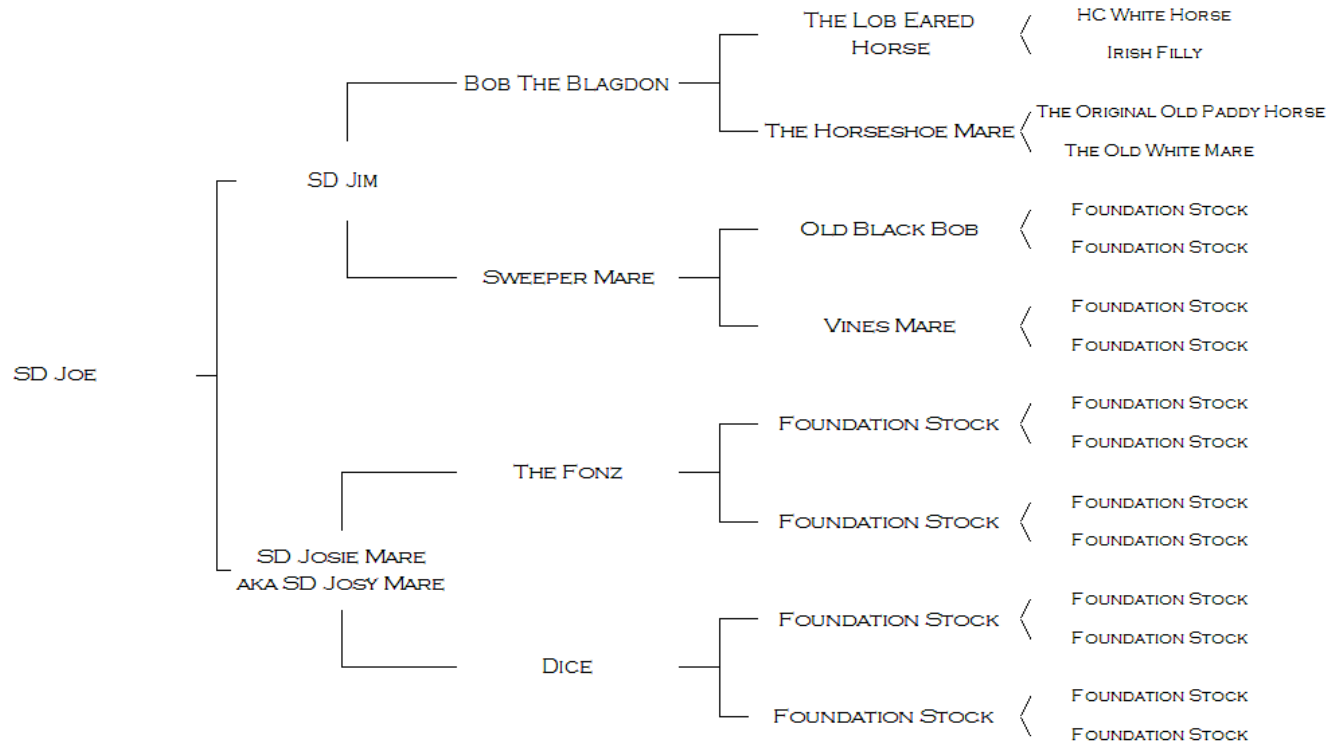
SD Joe

SD Jim

Bob The Blagdon

The Lob Eared Horse

HC White Horse

Irish Filly

The Horseshoe Mare

The Original Old Paddy Horse

The Old White Mare

Sweeper Mare

Old Black Bob

Foundation Stock

Foundation Stock

Vines Mare

Foundation Stock

Foundation Stock

SD Josie Mare aka SD Josy Mare

The Fonz

Foundation Stock

Foundation Stock

Foundation Stock

Foundation Stock

Foundation Stock

Foundation Stock

Dice

Foundation Stock

Foundation Stock

Foundation Stock

Foundation Stock

Foundation Stock

Foundation Stock